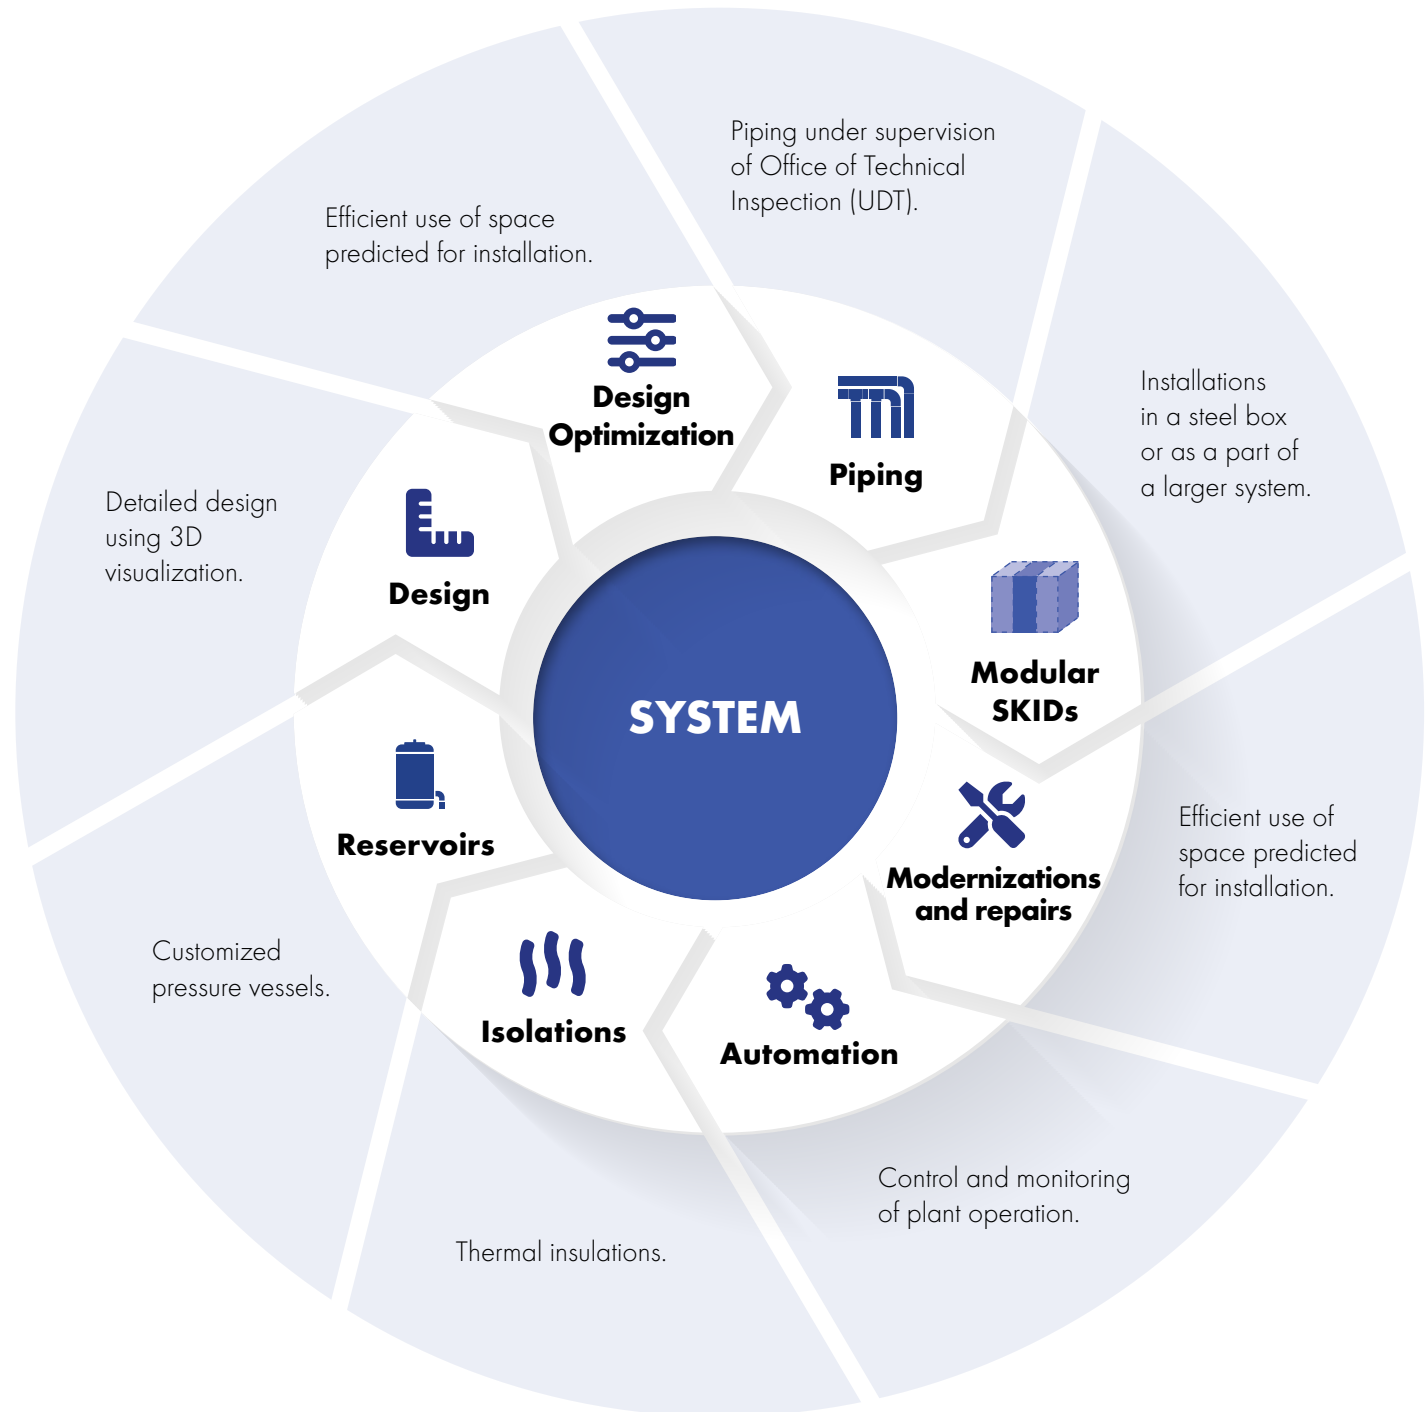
SYSTEM

Design Optimization

Efficient use of space predicted for installation.

Piping

Piping under supervision of Office of Technical Inspection (UDT).

Modular SKIDs

Installations in a steel box or as a part of a larger system.

Modernizations and repairs

Efficient use of space predicted for installation.

Automation

Control and monitoring of plant operation.

Isolations

Thermal insulations.

Reservoirs

Customized pressure vessels.

Design

Detailed design using 3D visualization.